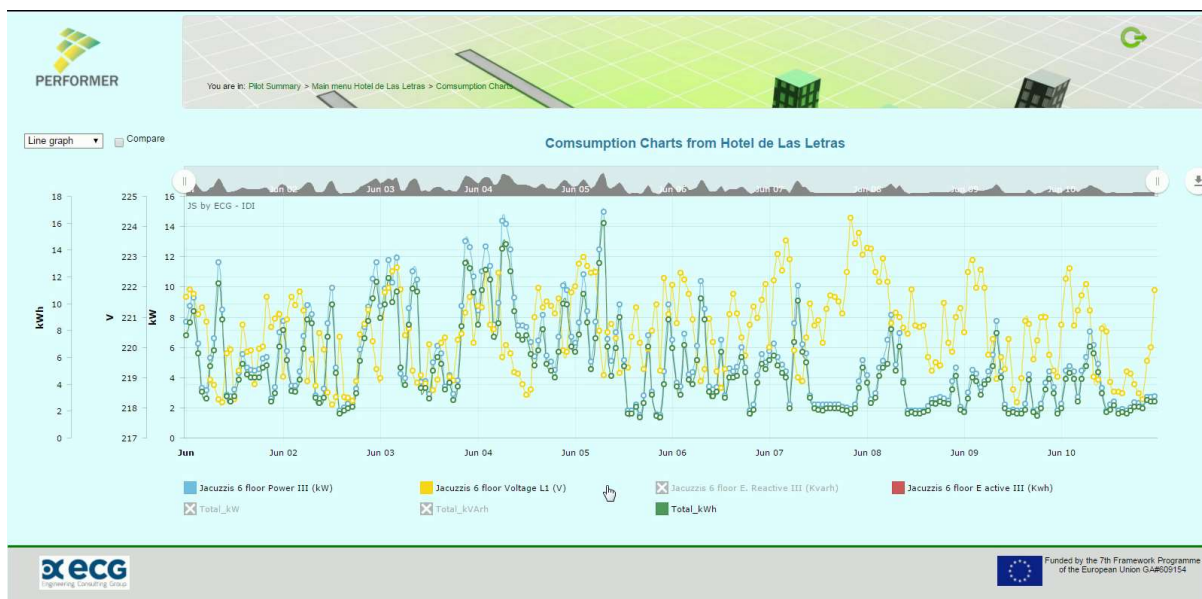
PERFORMER

You are in: Pilot Summary > Main menu Hotel de Las Letras > Comsumption Charts

Line graph ▾ Compare

Comsumption Charts from Hotel de Las Letras

Jun 02 Jun 03 Jun 04 Jun 05 Jun 06 Jun 07 Jun 08 Jun 09 Jun 10

JS by ECG - IDI

kWh 18 16 14 12 10 8 6 4 2 0

V 225 224 223 222 221 220 219 218 217

kW 16 14 12 10 8 6 4 2 0

Jun Jun 02 Jun 03 Jun 04 Jun 05 Jun 06 Jun 07 Jun 08 Jun 09 Jun 10

Jacuzzis 6 floor Power III (kW)
Jacuzzis 6 floor Voltage L1 (V)
Jacuzzis 6 floor E. Reactive III (Kvarh)
Jacuzzis 6 floor E active III (Kwh)
Total_kW
Total_kVArh
Total_kWh

ECG Engineering Consulting Group

Funded by the 7th Framework Programme of the European Union GA#609154